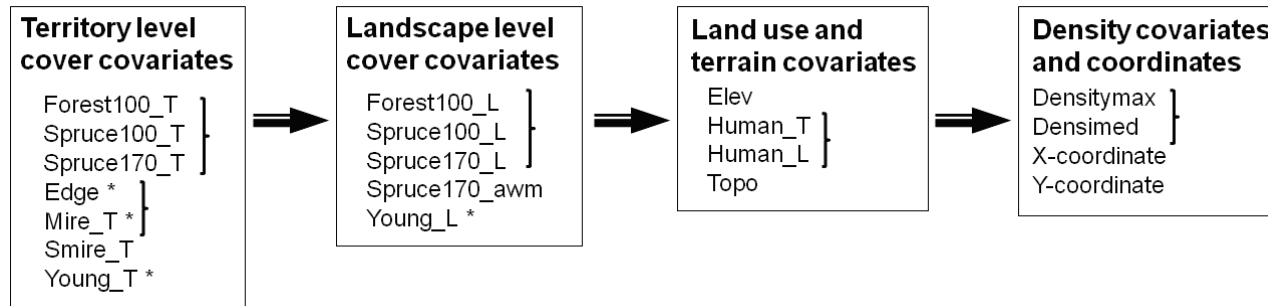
Territory level cover covariates

Forest100_T
Spruce100_T
Spruce170_T
Edge *
Mire_T *
Smire_T
Young_T *

Landscape level cover covariates

Forest100_L
Spruce100_L
Spruce170_L
Spruce170_awm
Young_L *

Land use and terrain covariates

Elev
Human_T
Human_L
Topo

Density covariates and coordinates

Densitymax
Densimed
X-coordinate
Y-coordinate